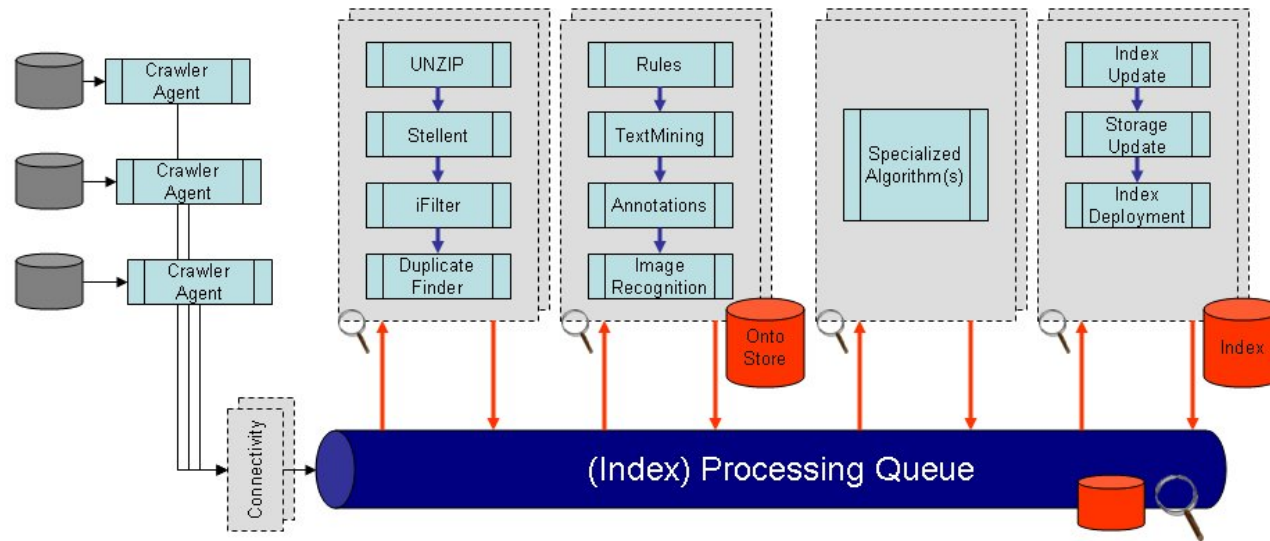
Crawler Agent

Crawler Agent

Crawler Agent

Connectivity

UNZIP

Stellent

iFilter

Duplicate Finder

Rules

TextMining

Annotations

Image Recognition

Onto Store

Specialized Algorithm(s)

Index Update

Storage Update

Index Deployment

Index

(Index) Processing Queue